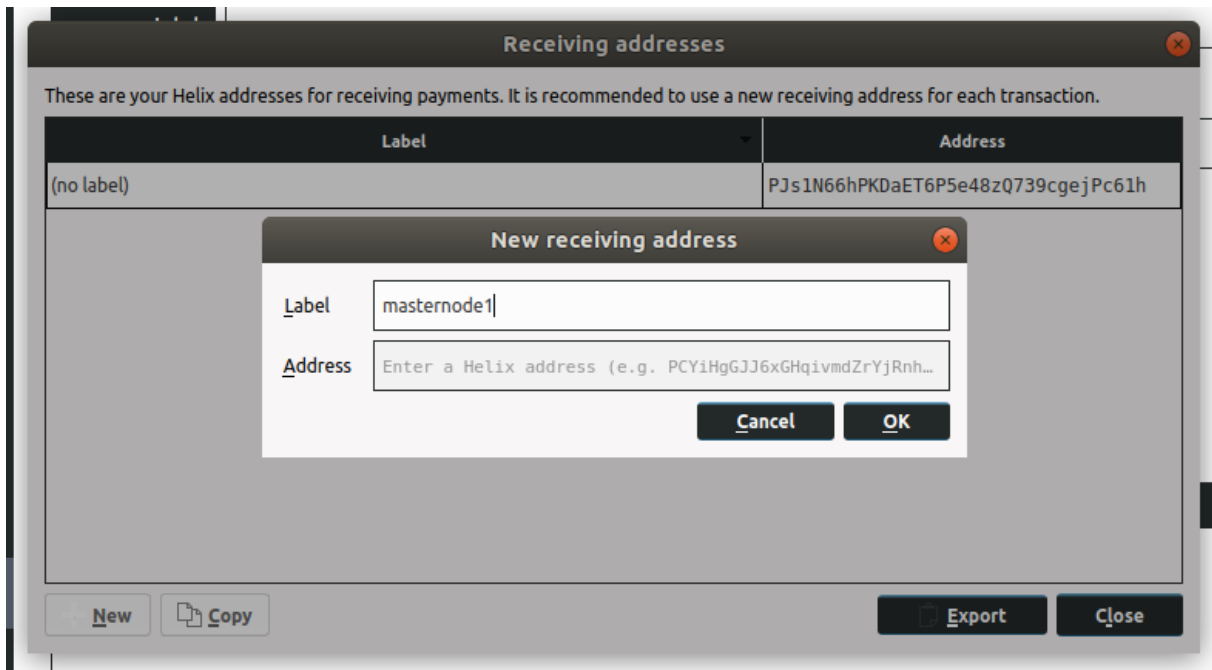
Receiving addresses

These are your Helix addresses for receiving payments. It is recommended to use a new receiving address for each transaction.

| Label | Address |
|---|---|
| (no label) | PJs1N66hPKDaET6P5e48zQ739cgejPc61h |

New receiving address

Label masternode1

Address Enter a Helix address (e.g. PCYiHgGJJ6xGHqivmdZrYjRnh…

Cancel OK

New Copy Export Close